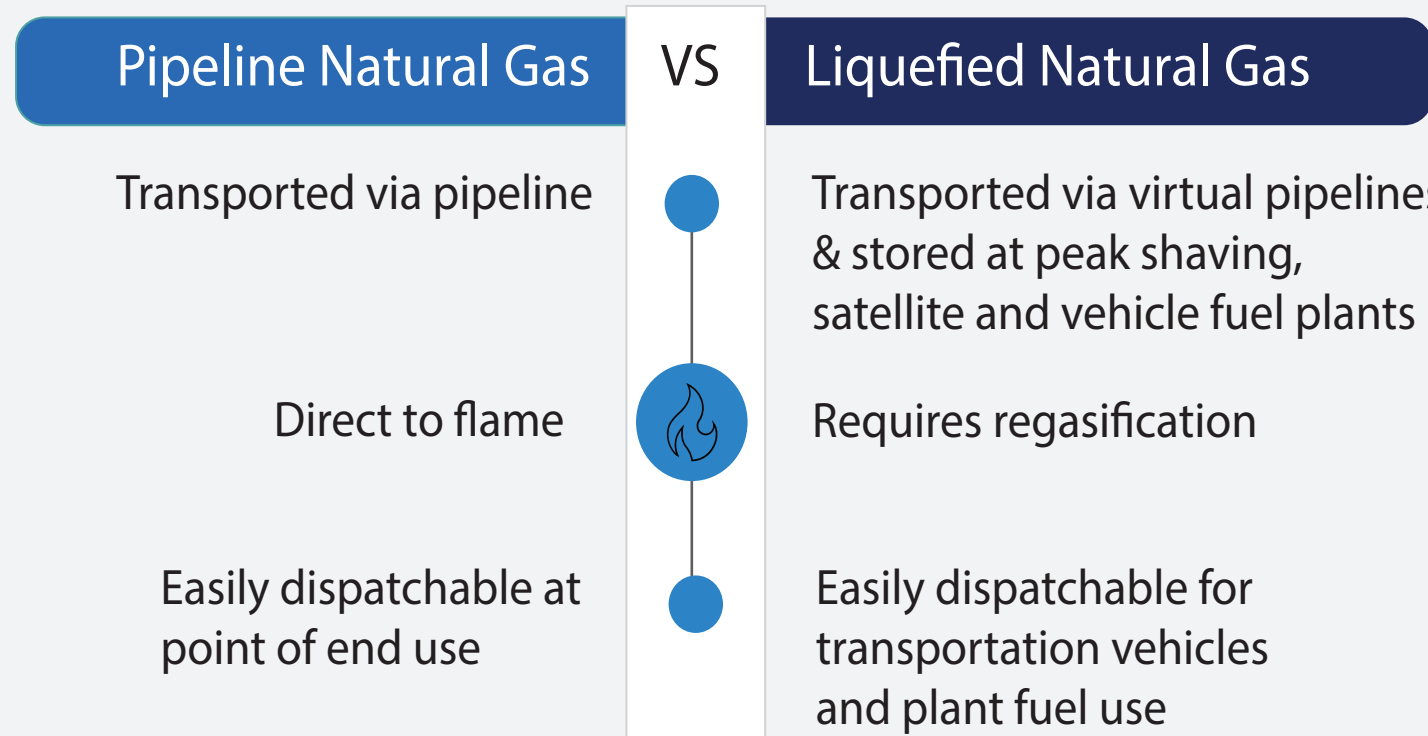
Pipeline Natural Gas VS Liquefied Natural Gas

Transported via pipeline

Transported via virtual pipeline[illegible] & stored at peak shaving, satellite and vehicle fuel plants

Direct to flame

Requires regasification

Easily dispatchable at point of end use

Easily dispatchable for transportation vehicles and plant fuel use